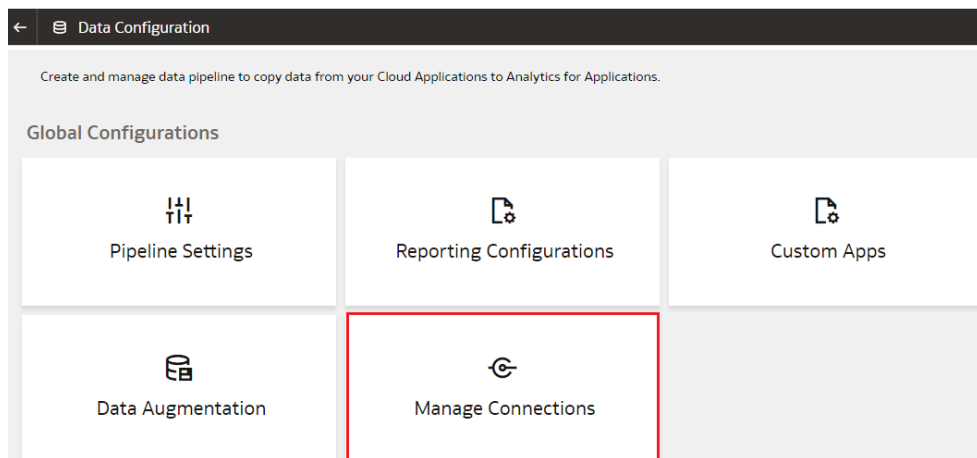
Data Configuration

Create and manage data pipeline to copy data from your Cloud Applications to Analytics for Applications.

Global Configurations

Pipeline Settings

Reporting Configurations

Custom Apps

Data Augmentation

Manage Connections